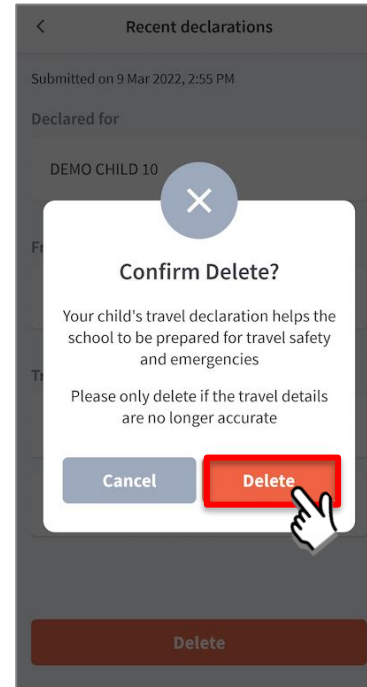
<
Recent declarations

Submitted on 9 Mar 2022, 2:55 PM

Declared for

DEMO CHILD 10

Fr

Tr

Confirm Delete?

Your child's travel declaration helps the school to be prepared for travel safety and emergencies

Please only delete if the travel details are no longer accurate

Cancel

Delete

Delete